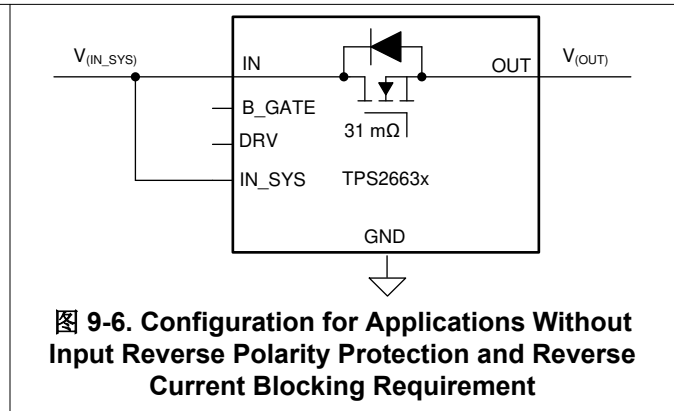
$V_{(IN\_SYS)}$

IN

OUT

$V_{(OUT)}$

B_GATE

DRV

31 mΩ

IN_SYS

TPS2663x

GND

图 9-6. Configuration for Applications Without Input Reverse Polarity Protection and Reverse Current Blocking Requirement